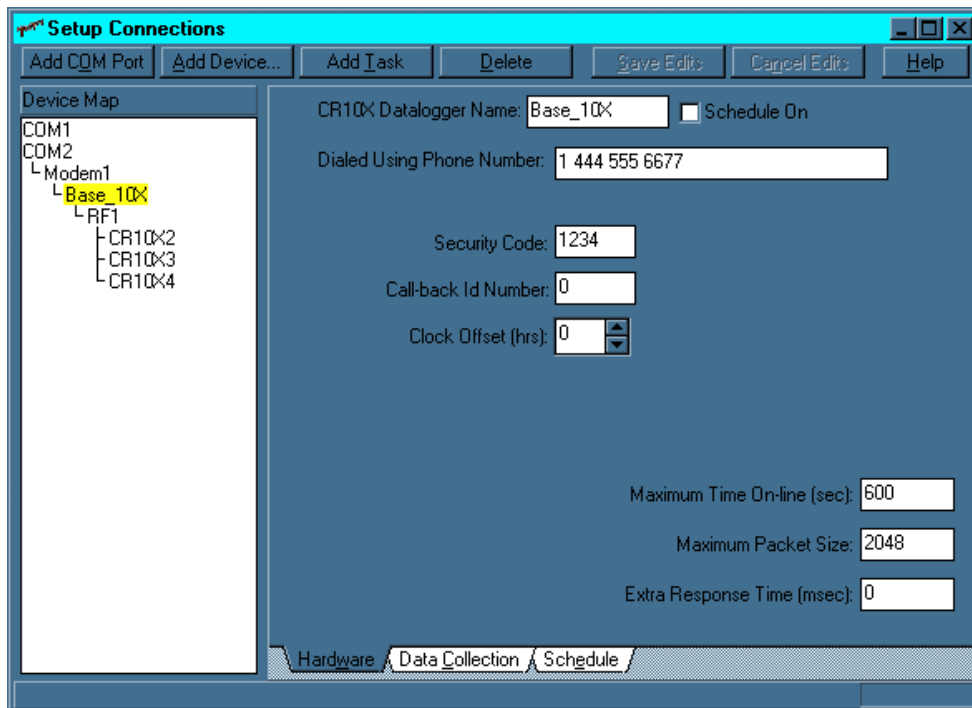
Setup Connections

Add COM Port | Add Device... | Add Task | Delete | Save Edits | Cancel Edits | Help

Device Map
COM1
COM2
Modem1
Base_10X
RF1
CR10X2
CR10X3
CR10X4

CR10X Datalogger Name: Base_10X
Schedule On

Dialed Using Phone Number: 1 444 555 6677

Security Code: 1234

Call-back Id Number: 0

Clock Offset (hrs): 0

Maximum Time On-line (sec): 600

Maximum Packet Size: 2048

Extra Response Time (msec): 0

Hardware | Data Collection | Schedule